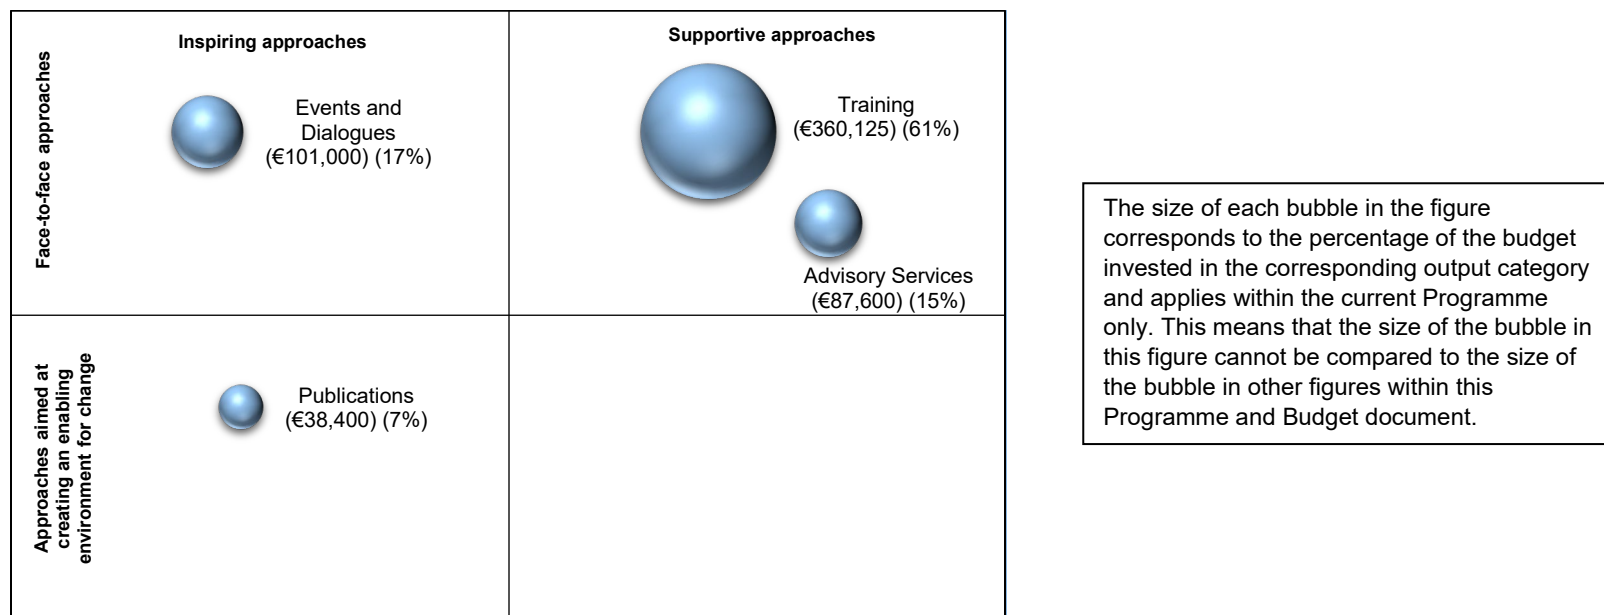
Inspiring approaches

Supportive approaches

Face-to-face approaches

Events and Dialogues (€101,000) (17%)

Training (€360,125) (61%)

Advisory Services (€87,600) (15%)

Approaches aimed at creating an enabling environment for change

Publications (€38,400) (7%)

The size of each bubble in the figure corresponds to the percentage of the budget invested in the corresponding output category and applies within the current Programme only. This means that the size of the bubble in this figure cannot be compared to the size of the bubble in other figures within this Programme and Budget document.